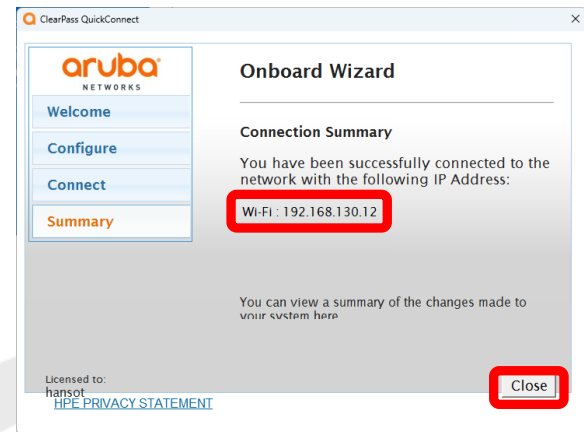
ClearPass QuickConnect

×

aruba
NETWORKS

Welcome

Configure

Connect

Summary

Onboard Wizard

Connection Summary

You have been successfully connected to the network with the following IP Address:

Wi-Fi : 192.168.130.12

You can view a summary of the changes made to your system here

Licensed to:
hansot

HPE PRIVACY STATEMENT

Close